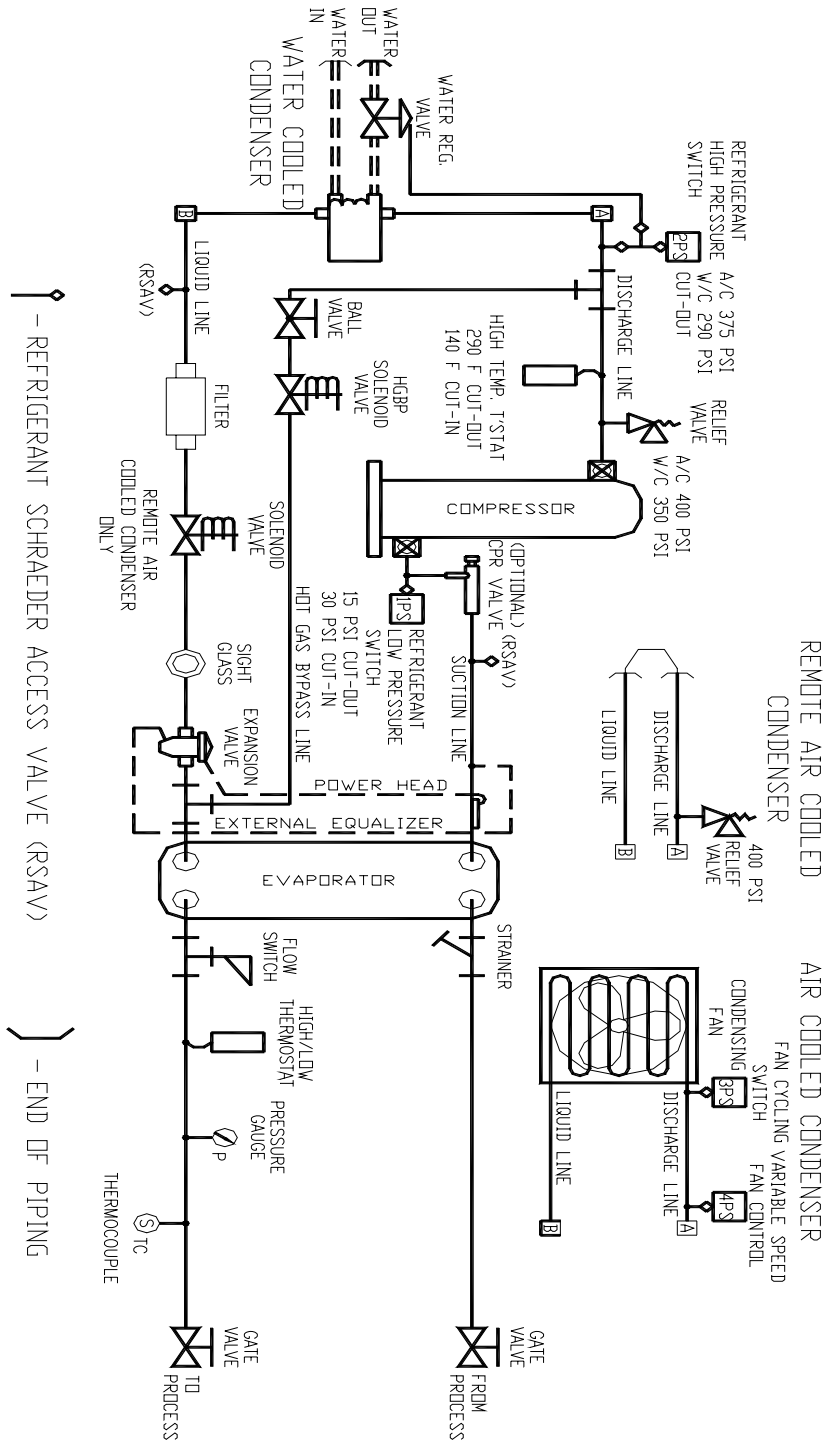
WATER OUT
WATER IN
WATER COOLED CONDENSER
WATER REG. VALVE
REFRIGERANT HIGH PRESSURE SWITCH
2PS
A/C 375 PSI
W/C 290 PSI
CUT-OUT
A
B
DISCHARGE LINE
LIQUID LINE
(RSAV)
BALL VALVE
HGBP SOLENOID VALVE
HIGH TEMP. T'STAT
290 F CUT-OUT
140 F CUT-IN
RELIEF VALVE
A/C 400 PSI
W/C 350 PSI
COMPRESSOR
FILTER
REMOTE AIR COOLED CONDENSER ONLY
SOLENOID VALVE
HOT GAS BYPASS LINE
1PS
REFRIGERANT LOW PRESSURE SWITCH
15 PSI CUT-OUT
30 PSI CUT-IN
(OPTIONAL) CPR VALVE
(RSAV)
SUCTION LINE
SIGHT GLASS
EXPANSION VALVE
POWER HEAD
EXTERNAL EQUALIZER
EVAPORATOR
REMOTE AIR COOLED CONDENSER
DISCHARGE LINE
LIQUID LINE
RELIEF VALVE
400 PSI
A
B
FLOW SWITCH
STRAINER
HIGH/LOW THERMOSTAT
PRESSURE GAUGE
P
S TC
THERMOCOUPLE
GATE VALVE
TO PROCESS
GATE VALVE
FROM PROCESS
AIR COOLED CONDENSER
CONDENSING FAN
FAN CYCLING SWITCH
3PS
VARIABLE SPEED FAN CONTROL
4PS
LIQUID LINE
DISCHARGE LINE
A
B
- REFRIGERANT SCHRAEDER ACCESS VALVE (RSAV)
- END OF PIPING